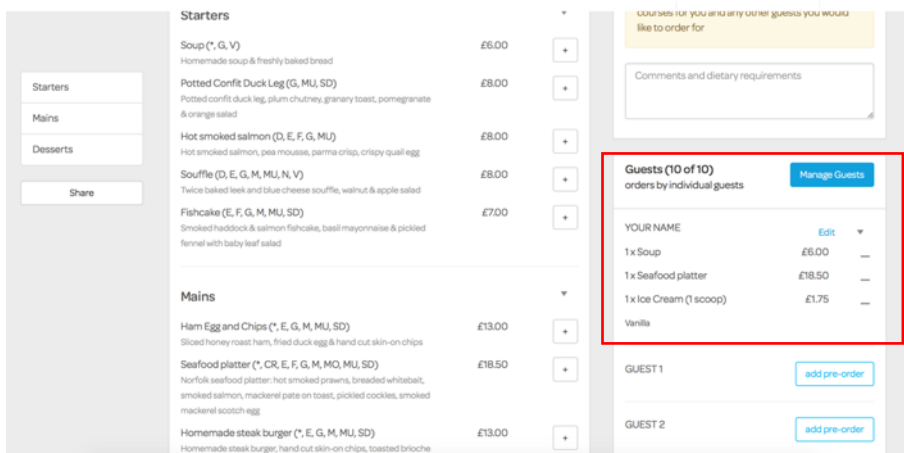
Starters
Mains
Desserts

Share

Starters

Soup (*, G, V) £6.00 +
Homemade soup & freshly baked bread

Potted Confit Duck Leg (G, MU, SD) £8.00 +
Potted confit duck leg, plum chutney, granary toast, pomegranate & orange salad

Hot smoked salmon (D, E, F, G, MU) £8.00 +
Hot smoked salmon, pea mousse, parma crisp, crispy quail egg

Souffle (D, E, G, M, MU, N, V) £8.00 +
Twice baked leek and blue cheese souffle, walnut & apple salad

Fishcake (E, F, G, M, MU, SD) £7.00 +
Smoked haddock & salmon fishcake, basil mayonnaise & pickled fennel with baby leaf salad

Mains

Ham Egg and Chips (*, E, G, M, MU, SD) £13.00 +
Sliced honey roast ham, fried duck egg & hand cut skin-on chips

Seafood platter (*, CR, E, F, G, M, MO, MU, SD) £18.50 +
Norfolk seafood platter: hot smoked prawns, breaded whitebait, smoked salmon, mackerel pate on toast, pickled cockles, smoked mackerel scotch egg

Homemade steak burger (*, E, G, M, MU, SD) £13.00 +
Homemade steak burger, hand cut skin-on chips, toasted brioche

courses for you and any other guests you would like to order for

Comments and dietary requirements

Guests (10 of 10)
orders by individual guests
Manage Guests

YOUR NAME Edit
1 x Soup £6.00
1 x Seafood platter £18.50
1 x Ice Cream (1 scoop) £1.75
Vanilla

GUEST 1 add pre-order

GUEST 2 add pre-order